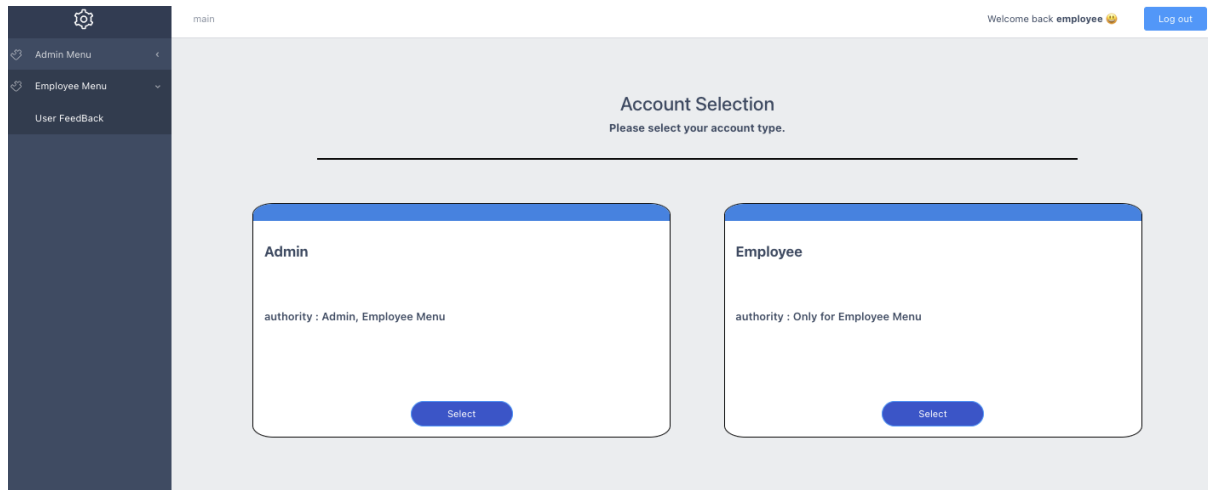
Admin Menu

Employee Menu

User FeedBack

main

Welcome back **employee** 😃

Log out

Account Selection

**Please select your account type.**

**Admin**

authority : Admin, Employee Menu

Select

**Employee**

authority : Only for Employee Menu

Select